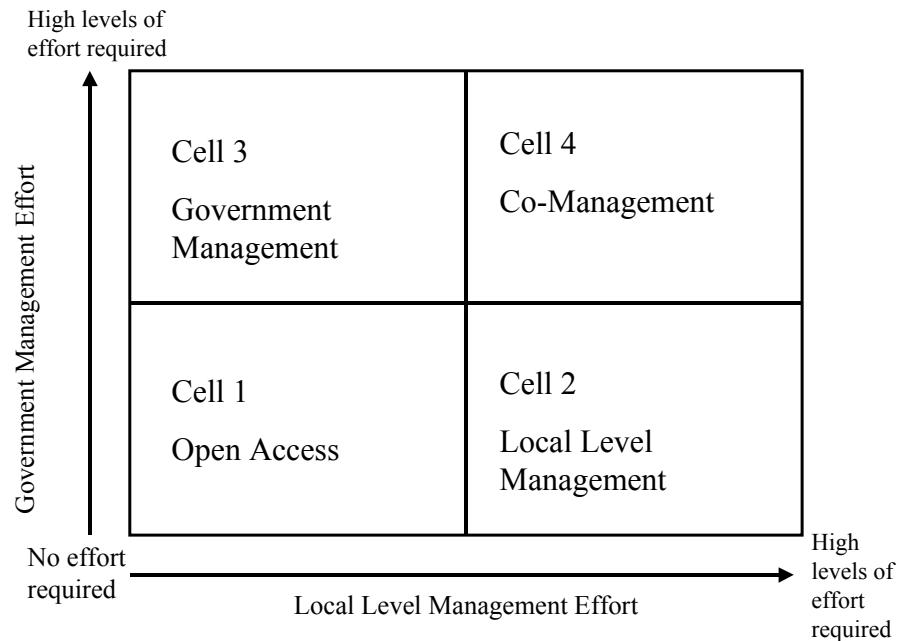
High levels of effort required

Government Management Effort

Cell 3
Government Management

Cell 4
Co-Management

Cell 1
Open Access

Cell 2
Local Level Management

No effort required

Local Level Management Effort

High levels of effort required